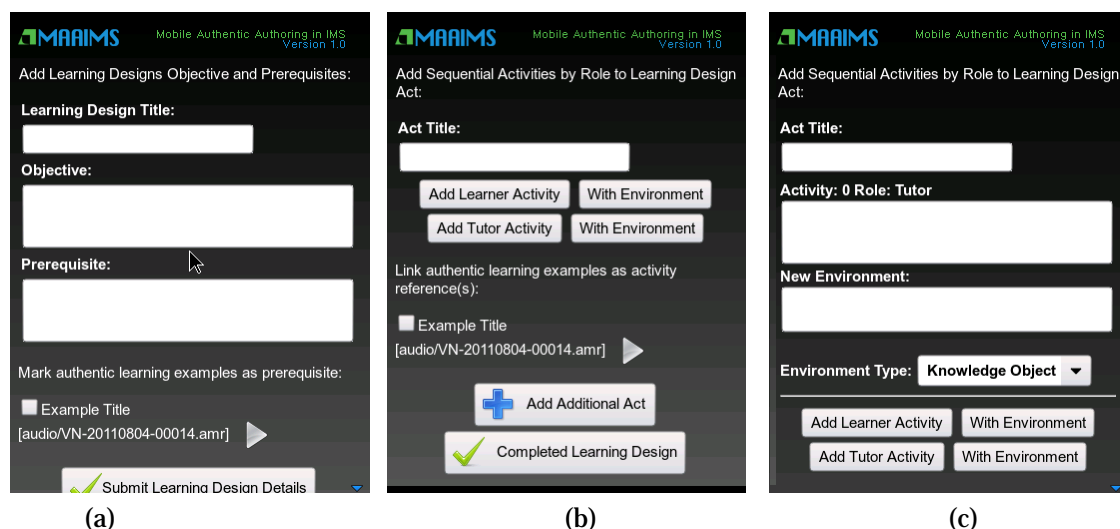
MAAIMS Mobile Authentic Authoring in IMS Version 1.0

Add Learning Designs Objective and Prerequisites:

Learning Design Title:

Objective:

Prerequisite:

Mark authentic learning examples as prerequisite:

Example Title

[audio/VN-20110804-00014.amr]

Submit Learning Design Details

(a)

MAAIMS Mobile Authentic Authoring in IMS Version 1.0

Add Sequential Activities by Role to Learning Design Act:

Act Title:

Add Learner Activity With Environment

Add Tutor Activity With Environment

Link authentic learning examples as activity reference(s):

Example Title

[audio/VN-20110804-00014.amr]

Add Additional Act

Completed Learning Design

(b)

MAAIMS Mobile Authentic Authoring in IMS Version 1.0

Add Sequential Activities by Role to Learning Design Act:

Act Title:

Activity: 0 Role: Tutor

New Environment:

Environment Type: Knowledge Object

Add Learner Activity With Environment

Add Tutor Activity With Environment

(c)